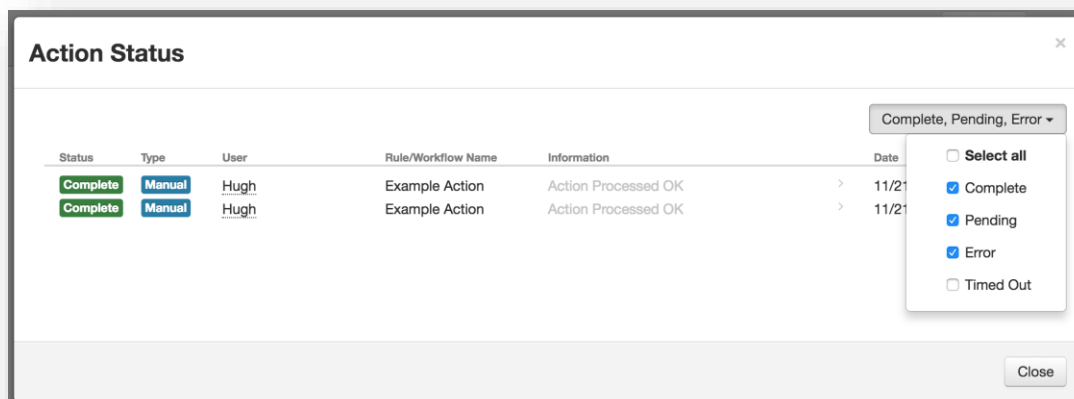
Action Status

×

Complete, Pending, Error ▾

| Status | Type | User | Rule/Workflow Name | Information | | Date |
|---|---|---|---|---|---|---|
| Complete | Manual | Hugh | Example Action | Action Processed OK | > | 11/21 |
| Complete | Manual | Hugh | Example Action | Action Processed OK | > | 11/21 |

Select all
Complete
Pending
Error
Timed Out

Close